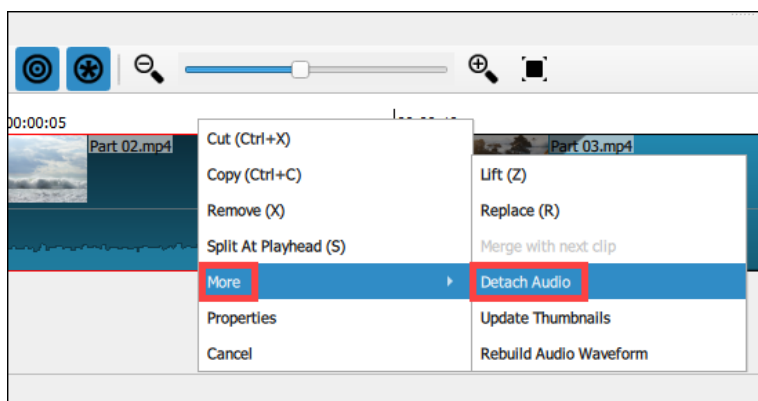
00:00:05

Part 02.mp4

Part 03.mp4

Cut (Ctrl+X)
Copy (Ctrl+C)
Remove (X)
Split At Playhead (S)
More
Properties
Cancel

Lift (Z)
Replace (R)
Merge with next clip
Detach Audio
Update Thumbnails
Rebuild Audio Waveform